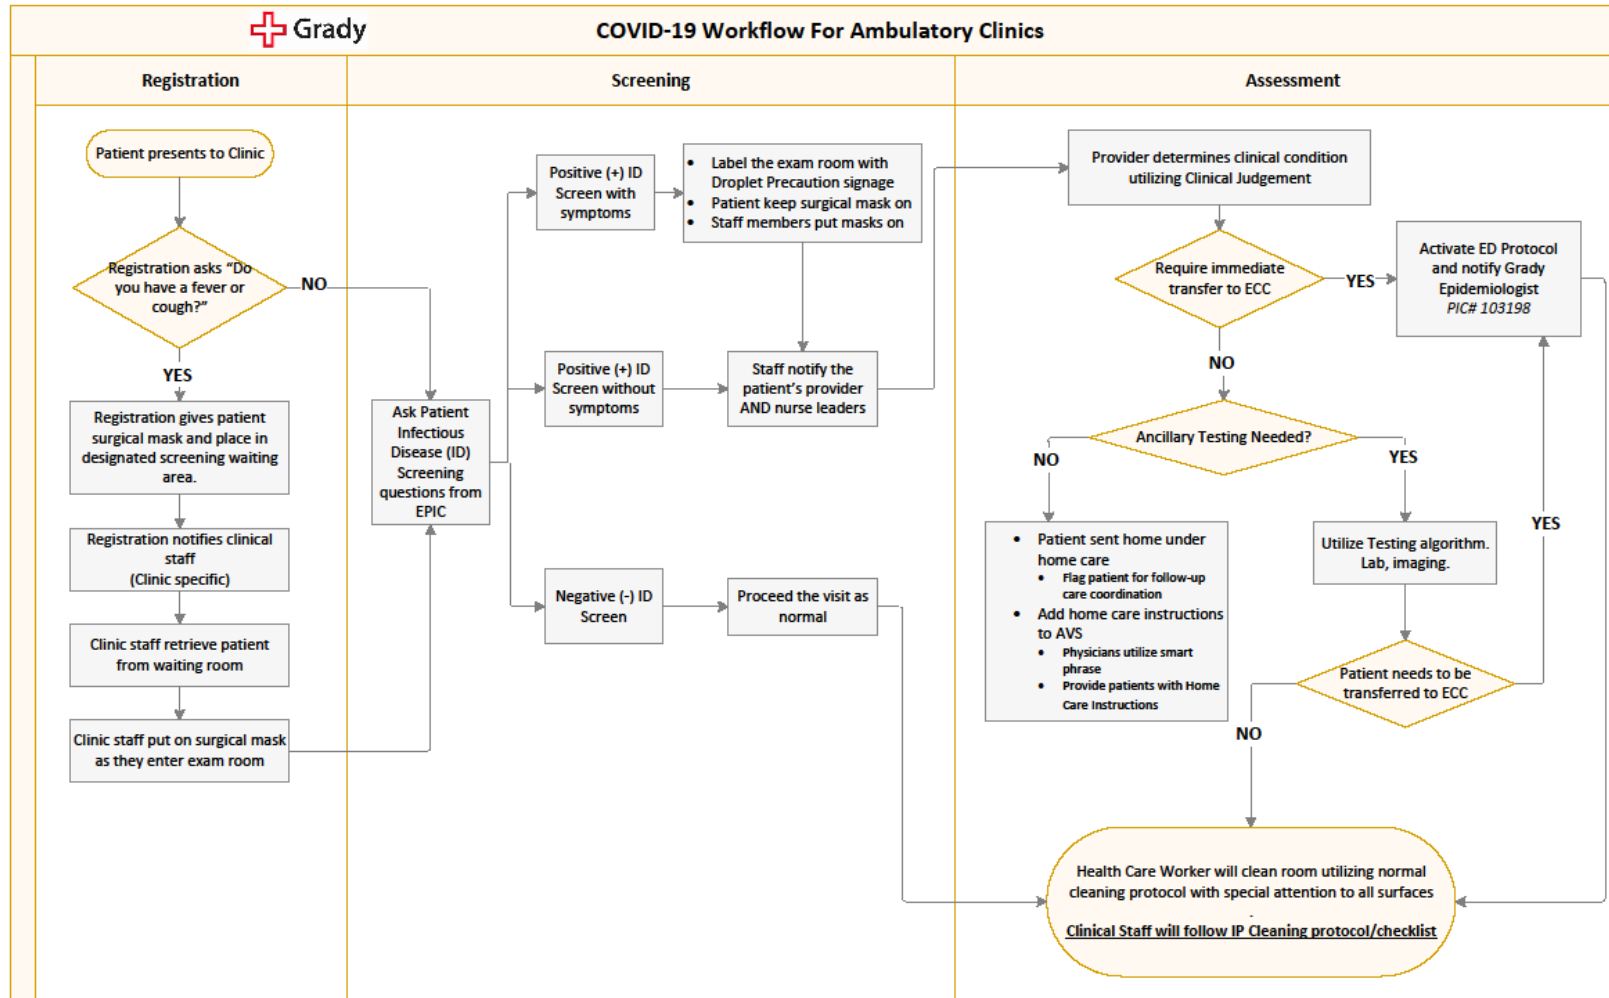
Grady

COVID-19 Workflow For Ambulatory Clinics

Registration

Screening

Assessment

Patient presents to Clinic

Registration asks "Do you have a fever or cough?"

NO

YES

Registration gives patient surgical mask and place in designated screening waiting area.

Registration notifies clinical staff (Clinic specific)

Clinic staff retrieve patient from waiting room

Clinic staff put on surgical mask as they enter exam room

Ask Patient Infectious Disease (ID) Screening questions from EPIC

Positive (+) ID Screen with symptoms

- Label the exam room with Droplet Precaution signage
- Patient keep surgical mask on
- Staff members put masks on

Positive (+) ID Screen without symptoms

Staff notify the patient's provider AND nurse leaders

Negative (-) ID Screen

Proceed the visit as normal

Provider determines clinical condition utilizing Clinical Judgement

Require immediate transfer to ECC

YES

Activate ED Protocol and notify Grady Epidemiologist PIC# 103198

NO

Ancillary Testing Needed?

NO

YES

- Patient sent home under home care
  - Flag patient for follow-up care coordination
- Add home care instructions to AVS
  - Physicians utilize smart phrase
  - Provide patients with Home Care Instructions

Utilize Testing algorithm. Lab, imaging.

YES

Patient needs to be transferred to ECC

NO

Health Care Worker will clean room utilizing normal cleaning protocol with special attention to all surfaces

Clinical Staff will follow IP Cleaning protocol/checklist